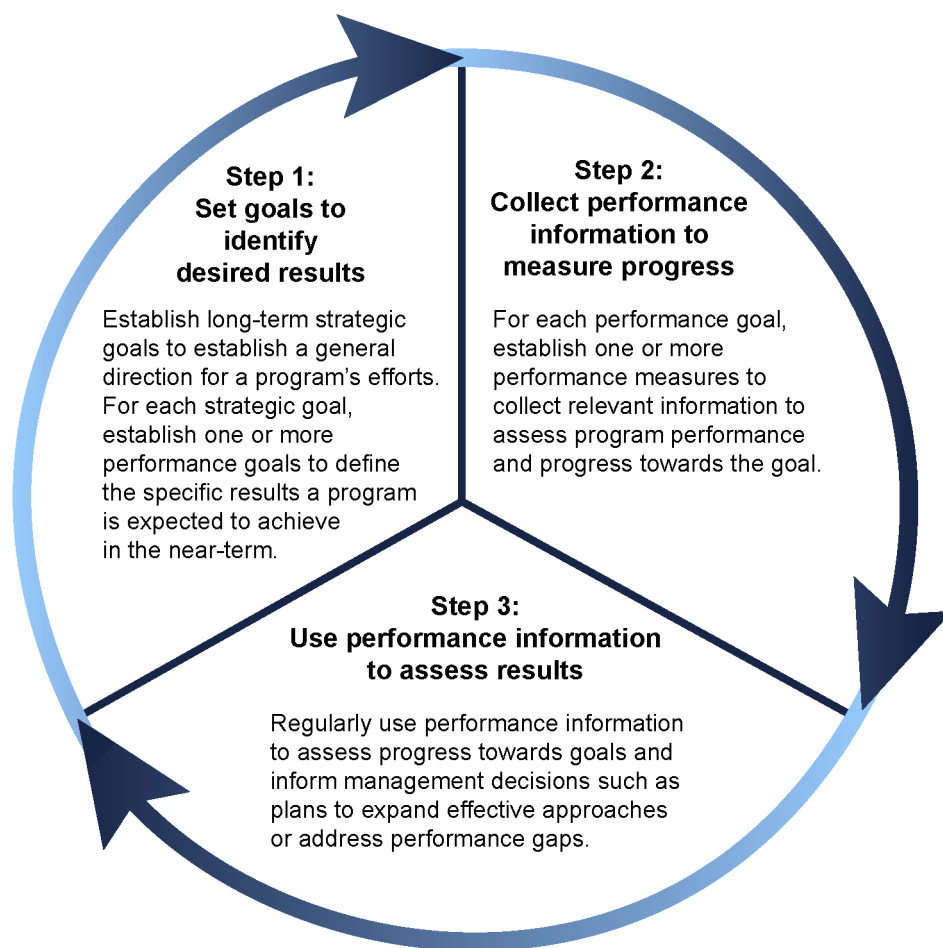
Step 1:
Set goals to identify desired results

Establish long-term strategic goals to establish a general direction for a program’s efforts. For each strategic goal, establish one or more performance goals to define the specific results a program is expected to achieve in the near-term.

Step 2:
Collect performance information to measure progress

For each performance goal, establish one or more performance measures to collect relevant information to assess program performance and progress towards the goal.

Step 3:
Use performance information to assess results

Regularly use performance information to assess progress towards goals and inform management decisions such as plans to expand effective approaches or address performance gaps.